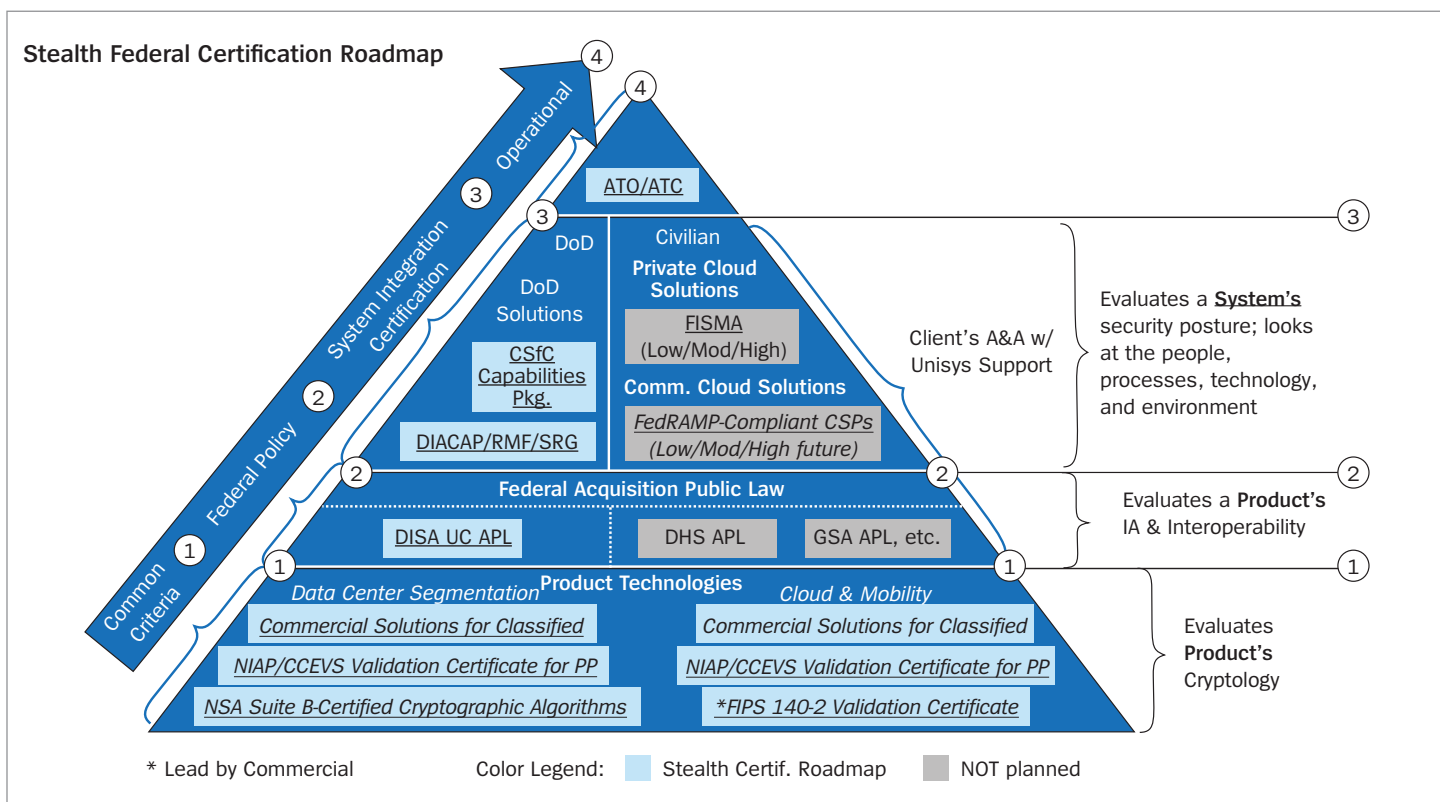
Stealth Federal Certification Roadmap

4

Common Criteria 1 Federal Policy 2 System Integration Certification 3 Operational

4

ATO/ATC

3

DoD

DoD Solutions

CSfC Capabilities Pkg.

DIACAP/RMF/SRG

Civilian

Private Cloud Solutions

FISMA (Low/Mod/High)

Comm. Cloud Solutions

FedRAMP-Compliant CSPs (Low/Mod/High future)

Client's A&A w/ Unisys Support

3

Evaluates a System's security posture; looks at the people, processes, technology, and environment

2

2

2

Federal Acquisition Public Law

DISA UC APL

DHS APL

GSA APL, etc.

Evaluates a Product's IA & Interoperability

1

1

1

Product Technologies

Data Center Segmentation

Commercial Solutions for Classified

NIAP/CCEVS Validation Certificate for PP

NSA Suite B-Certified Cryptographic Algorithms

Cloud & Mobility

Commercial Solutions for Classified

NIAP/CCEVS Validation Certificate for PP

*FIPS 140-2 Validation Certificate

Evaluates Product's Cryptology

* Lead by Commercial

Color Legend: Stealth Certif. Roadmap NOT planned